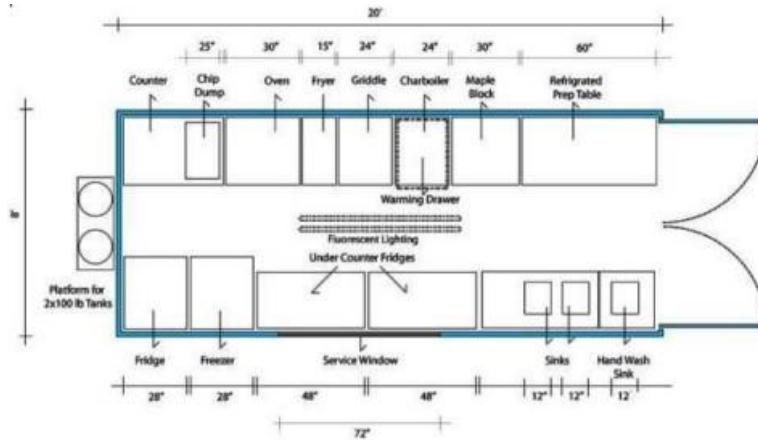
20'

25" 30" 15" 24" 24" 30" 60"

Counter

Chip Dump

Oven

Fryer

Griddle

Charboiler

Maple Block

Refrigrated Prep Table

8'

Warming Drawer

Fluorescent Lighting

Under Counter Fridges

Platform for 2x100 lb Tanks

Fridge

Freezer

Service Window

Sinks

Hand Wash Sink

28" 28" 48" 48" 12" 12" 12

72"